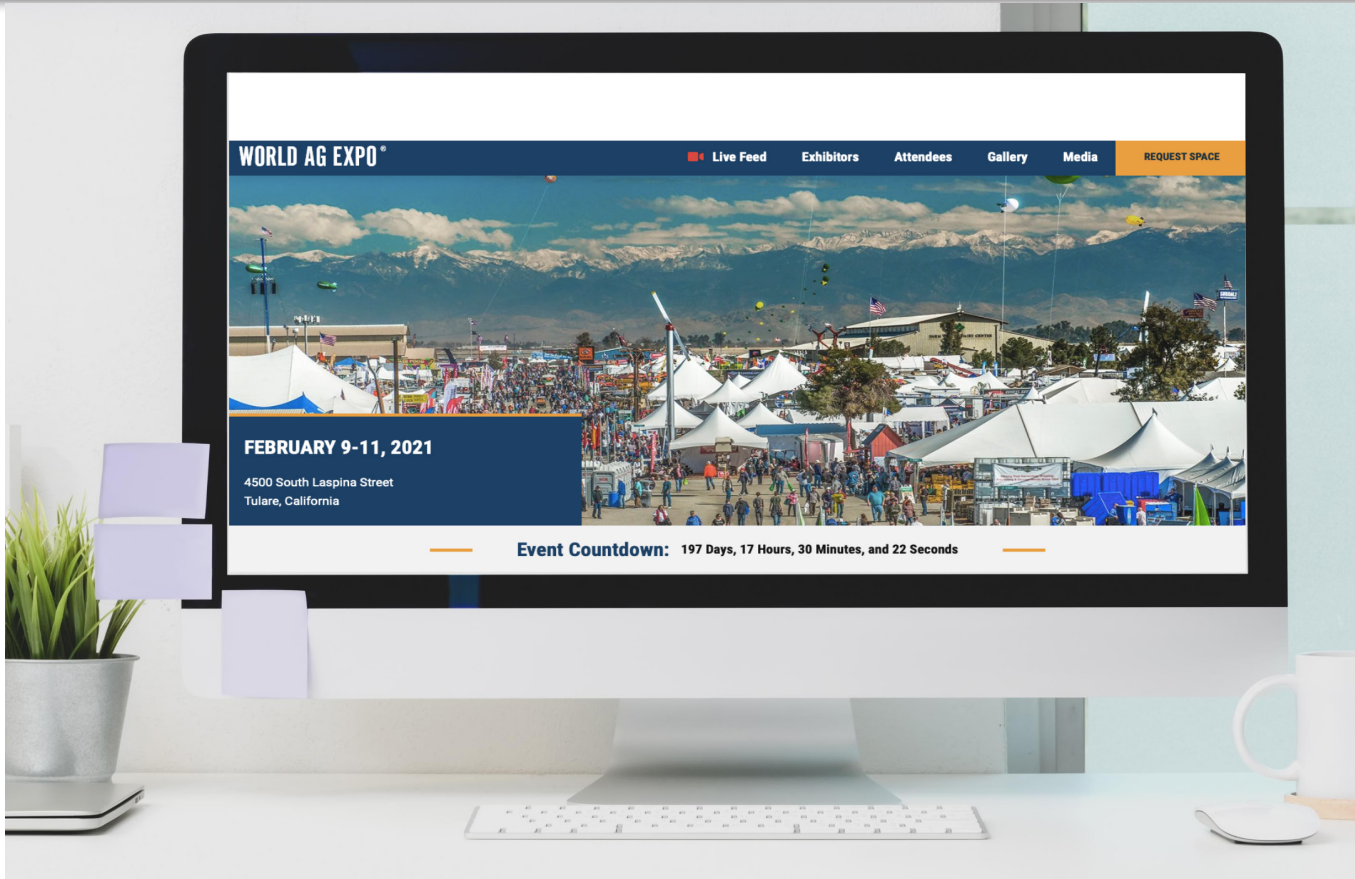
WORLD AG EXPO®

Live Feed Exhibitors Attendees Gallery Media REQUEST SPACE

FEBRUARY 9-11, 2021

4500 South Laspina Street
Tulare, California

Event Countdown: 197 Days, 17 Hours, 30 Minutes, and 22 Seconds